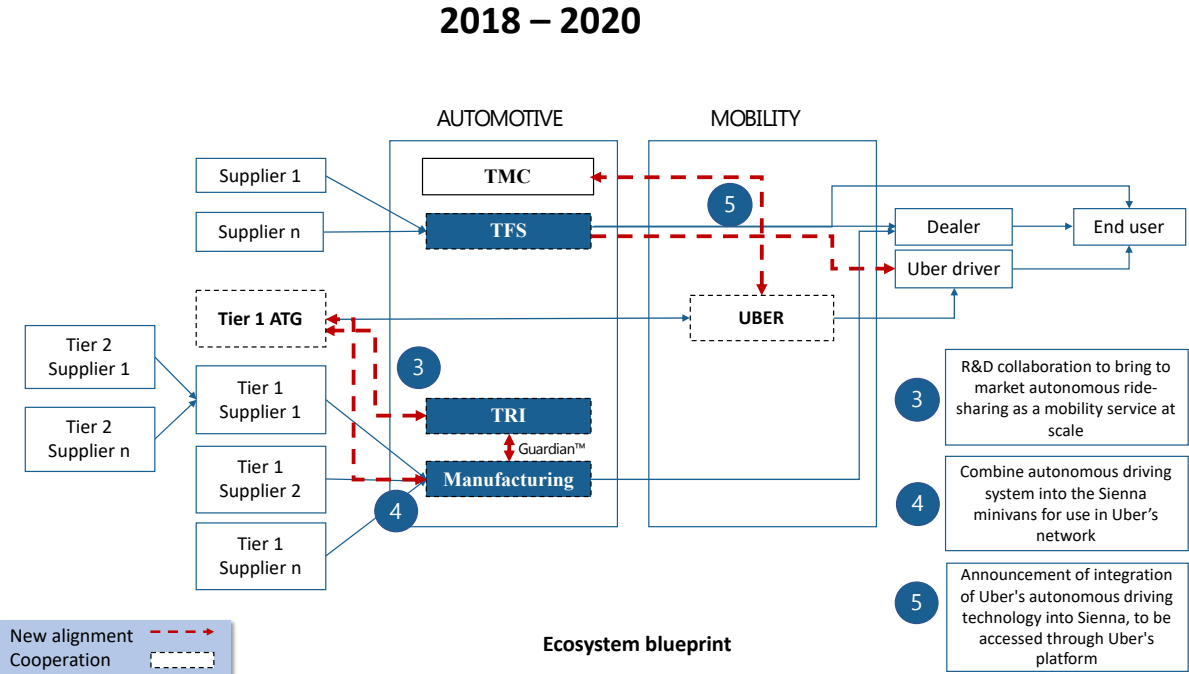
2018 – 2020

AUTOMOTIVE

MOBILITY

Supplier 1

Supplier n

TMC

TFS

5

Dealer

End user

Uber driver

Tier 1 ATG

UBER

Tier 2 Supplier 1

Tier 2 Supplier n

3

Tier 1 Supplier 1

TRI

Guardian™

Tier 1 Supplier 2

Manufacturing

4

Tier 1 Supplier n

3 R&D collaboration to bring to market autonomous ride-sharing as a mobility service at scale

4 Combine autonomous driving system into the Sienna minivans for use in Uber's network

5 Announcement of integration of Uber's autonomous driving technology into Sienna, to be accessed through Uber's platform

New alignment

Cooperation

Ecosystem blueprint